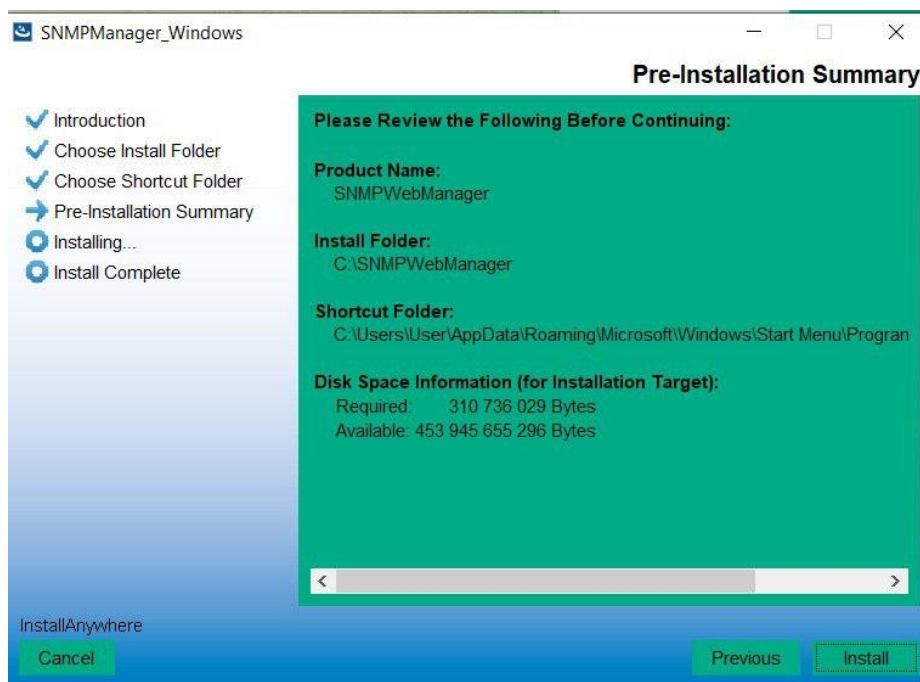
SNMPManager_Windows

Pre-Installation Summary

Introduction
Choose Install Folder
Choose Shortcut Folder
Pre-Installation Summary
Installing...
Install Complete

Please Review the Following Before Continuing:

Product Name:
SNMPWebManager

Install Folder:
C:\SNMPWebManager

Shortcut Folder:
C:\Users\User\AppData\Roaming\Microsoft\Windows\Start Menu\Progran

Disk Space Information (for Installation Target):
Required: 310 736 029 Bytes
Available: 453 945 655 296 Bytes

InstallAnywhere

Cancel

Previous

Install